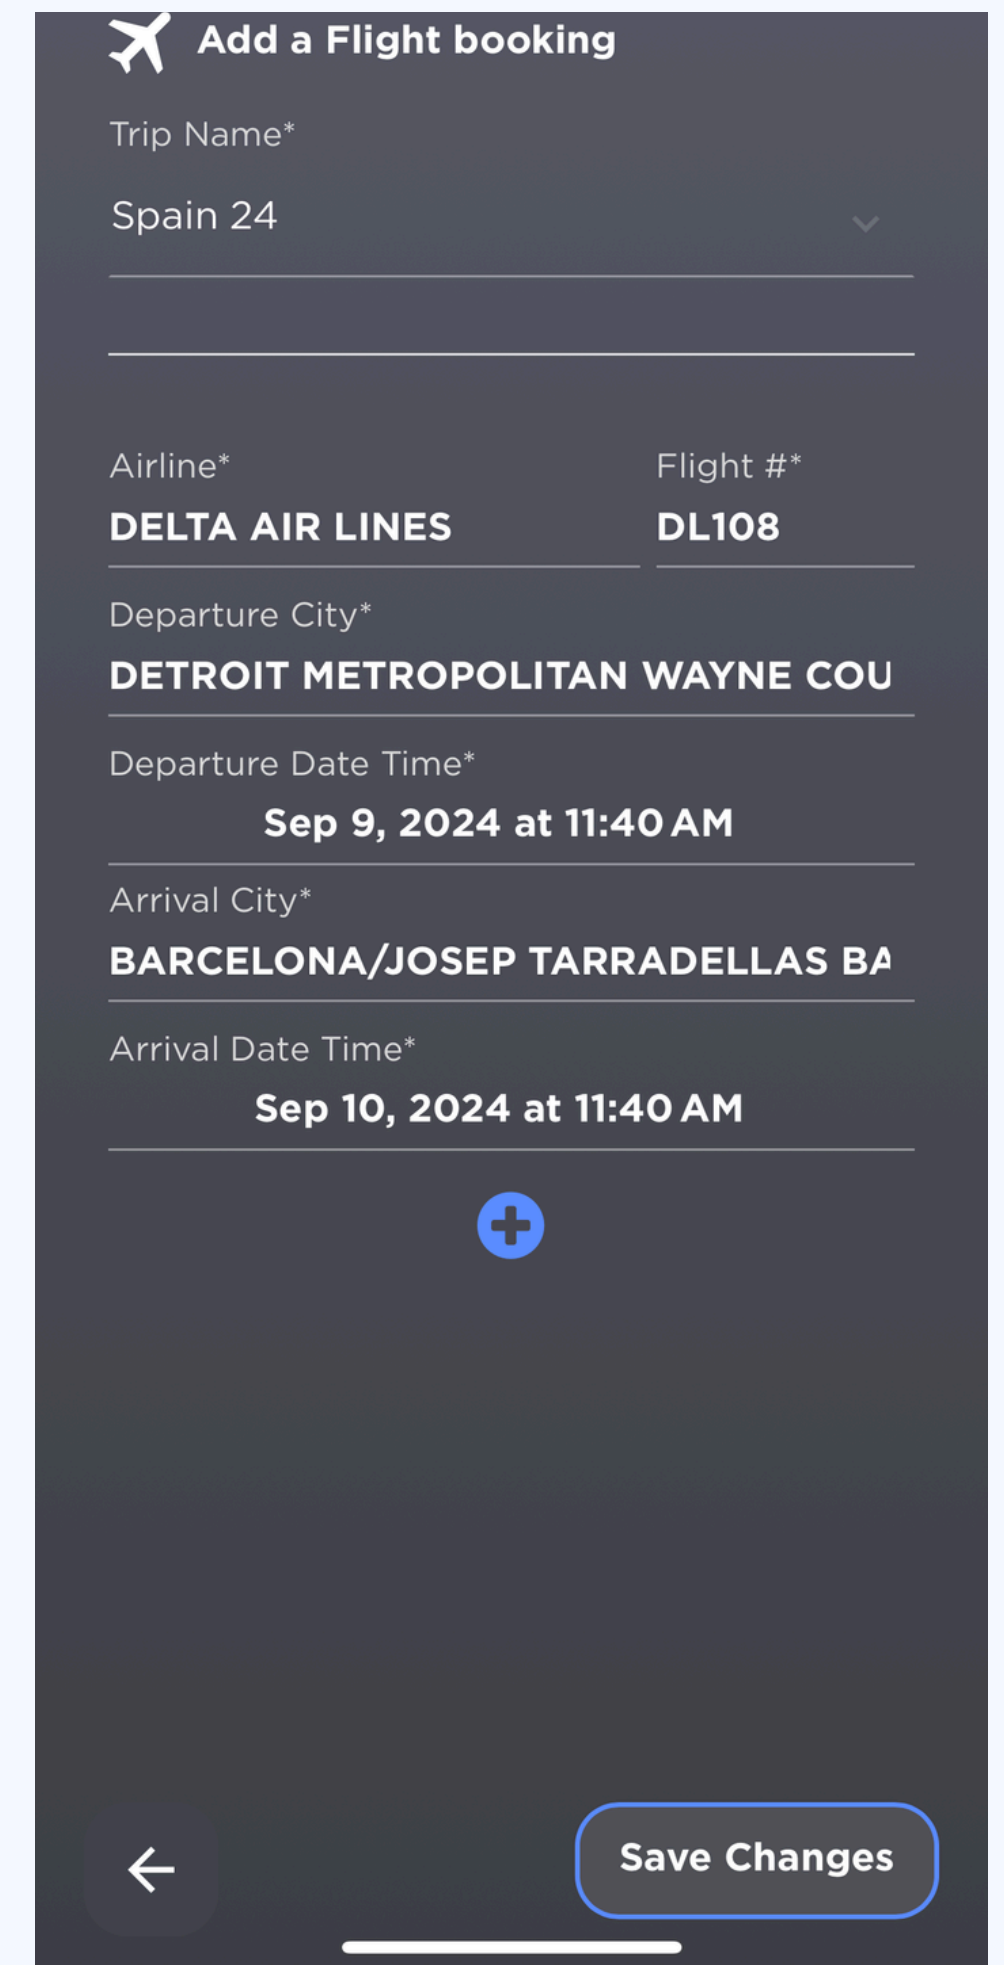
Add a Flight booking

Trip Name*

Spain 24

Airline*

DELTA AIR LINES

Flight #*

DL108

Departure City*

DETROIT METROPOLITAN WAYNE COU

Departure Date Time*

Sep 9, 2024 at 11:40 AM

Arrival City*

BARCELONA/JOSEP TARRADELLAS BA

Arrival Date Time*

Sep 10, 2024 at 11:40 AM

Save Changes